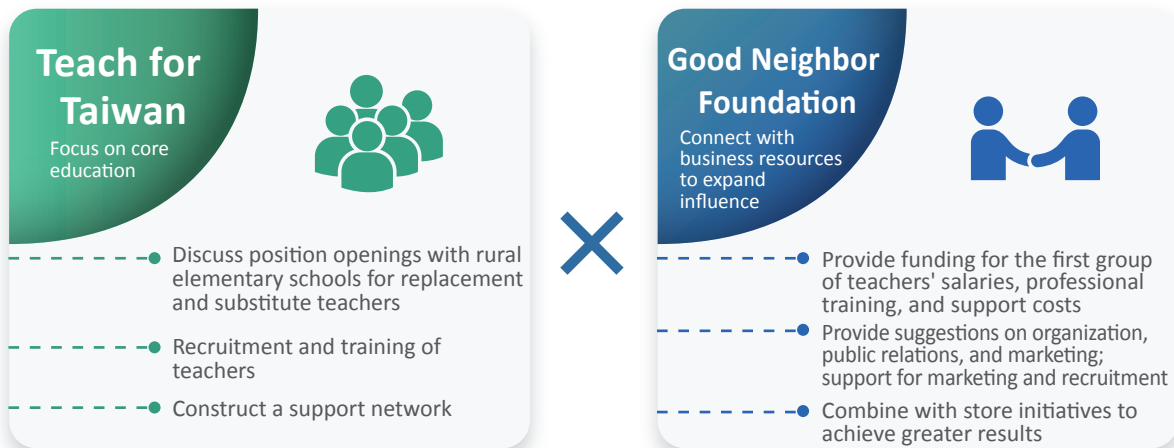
Teach for Taiwan

Focus on core education

Discuss position openings with rural elementary schools for replacement and substitute teachers

Recruitment and training of teachers

Construct a support network

Good Neighbor Foundation

Connect with business resources to expand influence

Provide funding for the first group of teachers' salaries, professional training, and support costs

Provide suggestions on organization, public relations, and marketing; support for marketing and recruitment

Combine with store initiatives to achieve greater results